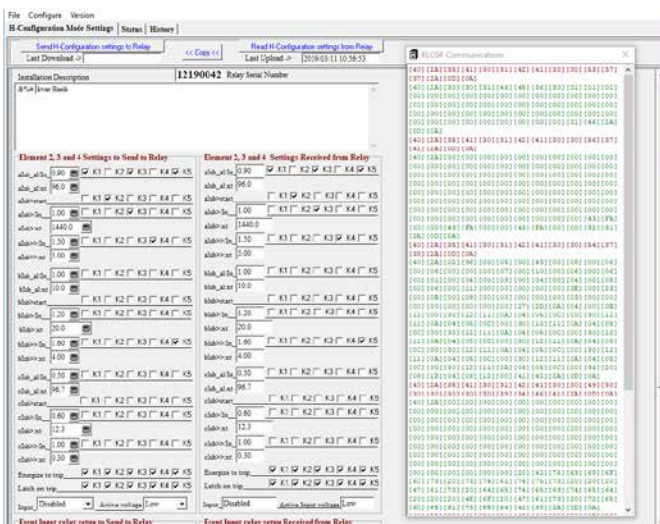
File Configure Version

B-Configuration Mode Settings | Status | History

Send H-Configuration settings to Relay
Last Download ->

<< Copy <<

Read H-Configuration settings from Relay
Last Upload -> 2019/03/11 10:56:53

Installation Description

12190042 Relay Serial Number

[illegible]

Element 2, 3 and 4 Settings to Send to Relay

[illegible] 0.90 K1 K2 K3 K4 K5
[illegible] 96.0
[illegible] K1 K2 K3 K4 K5
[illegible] 1.00 K1 K2 K3 K4 K5
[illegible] 1440.0
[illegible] 1.50 K1 K2 K3 K4 K5
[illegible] 1.00
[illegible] 1.00 K1 K2 K3 K4 K5
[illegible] 10.0
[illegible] K1 K2 K3 K4 K5
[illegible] 1.20 K1 K2 K3 K4 K5
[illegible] 20.0
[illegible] 1.60 K1 K2 K3 K4 K5
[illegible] 4.00
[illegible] 0.50 K1 K2 K3 K4 K5
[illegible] 96.7
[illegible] K1 K2 K3 K4 K5
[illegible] 0.60 K1 K2 K3 K4 K5
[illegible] 12.3
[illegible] 1.00 K1 K2 K3 K4 K5
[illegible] 0.30
Energize to trip K1 K2 K3 K4 K5
Latch on trip K1 K2 K3 K4 K5
Input Disabled Active voltage Low

Element 2, 3 and 4 Settings Received from Relay

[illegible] 0.90 K1 K2 K3 K4 K5
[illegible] 96.0
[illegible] K1 K2 K3 K4 K5
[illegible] 1.00 K1 K2 K3 K4 K5
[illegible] 1440.0
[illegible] 1.50 K1 K2 K3 K4 K5
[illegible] 3.00
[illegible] 1.00 K1 K2 K3 K4 K5
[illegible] 10.0
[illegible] K1 K2 K3 K4 K5
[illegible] 1.20 K1 K2 K3 K4 K5
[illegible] 20.0
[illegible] 1.60 K1 K2 K3 K4 K5
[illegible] 4.00
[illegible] 0.30 K1 K2 K3 K4 K5
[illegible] 96.7
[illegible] K1 K2 K3 K4 K5
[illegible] 0.60 K1 K2 K3 K4 K5
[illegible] 12.3
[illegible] 1.00 K1 K2 K3 K4 K5
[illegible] 0.30
Energize to trip K1 K2 K3 K4 K5
Latch on trip K1 K2 K3 K4 K5
Input Disabled Active Input voltage Low

Event Input relay setup to Send to Relay
Event Input relay setup Received from Relay

RLC04 Communications

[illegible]